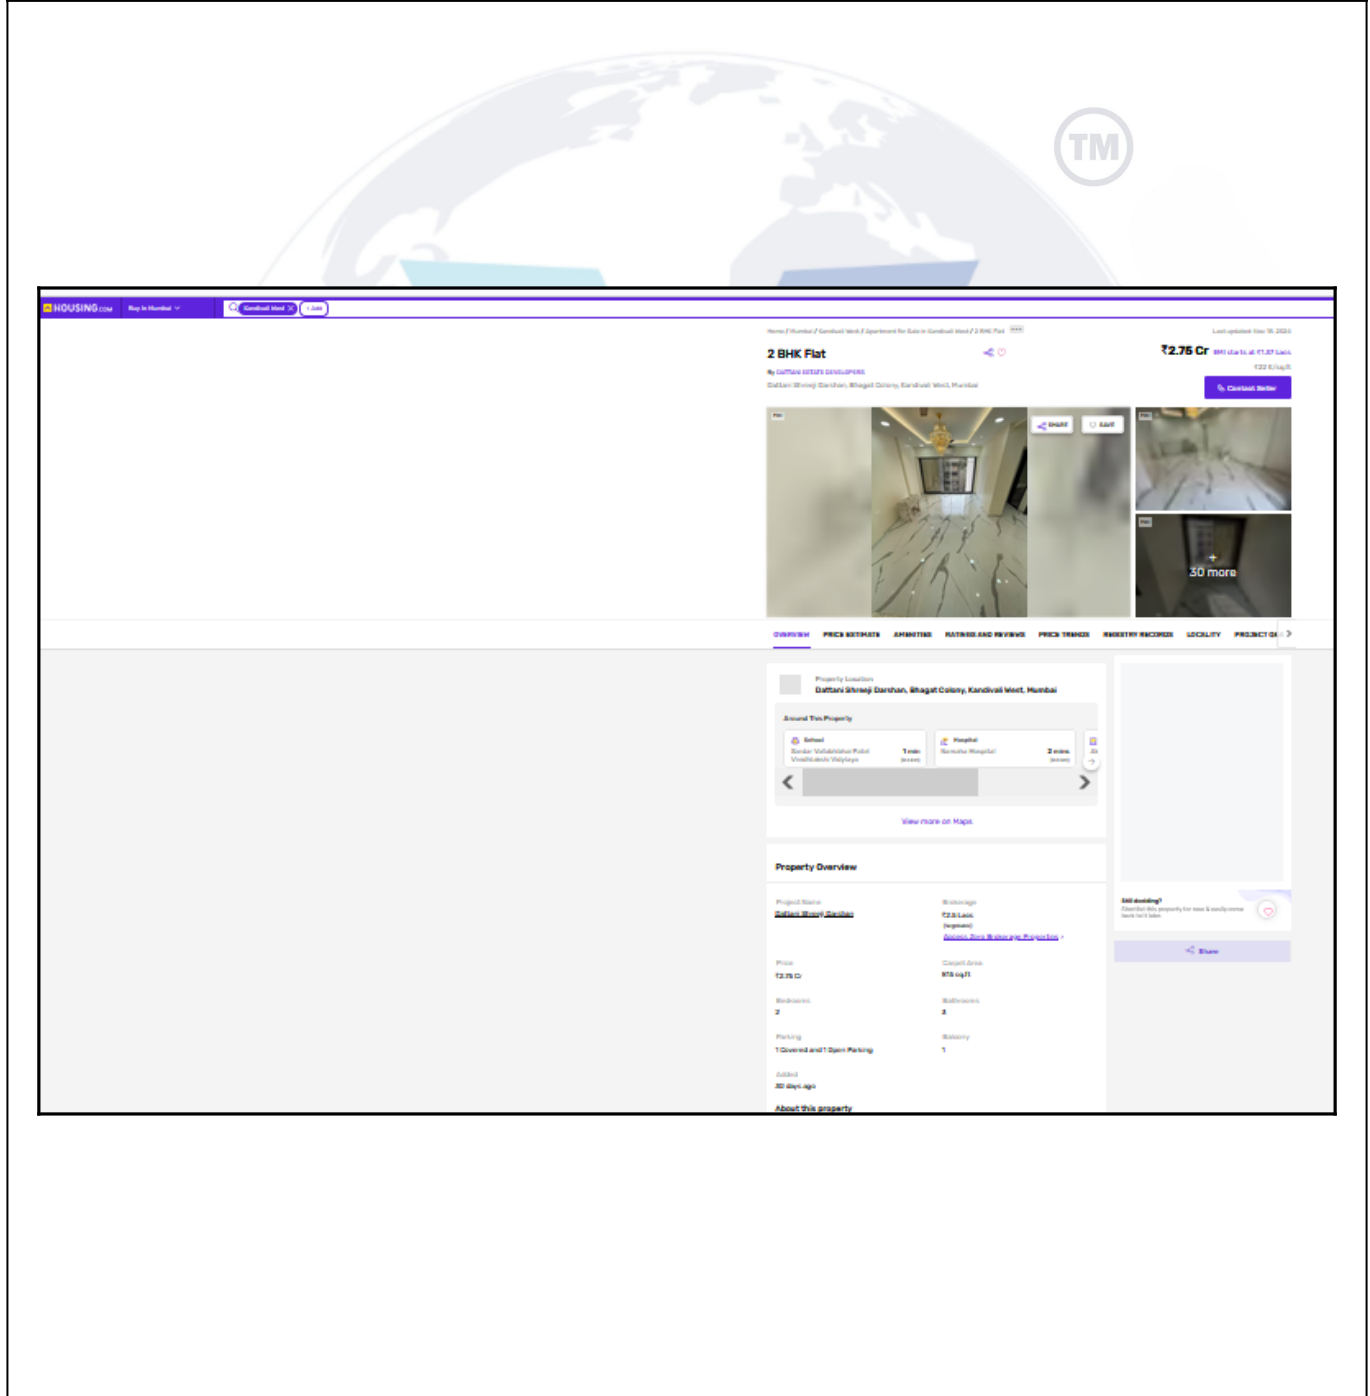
TM

HOUSING.com Buy in Mumbai Kandivali West + Add

Home / Mumbai / Kandivali West / Apartment for Sale in Kandivali West / 2 BHK Flat

Last updated: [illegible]

2 BHK Flat

By DATTANI ESTATE DEVELOPERS

Dattani Shreeji Darshan, Bhagat Colony, Kandivali West, Mumbai

₹2.75 Cr EMI starts at ₹1.37 Lacs

₹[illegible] K/sq.ft

Contact Seller

SHARE SAVE

+ 30 more

OVERVIEW PRICE ESTIMATE AMENITIES RATINGS AND REVIEWS PRICE TRENDS REGISTRY RECORDS LOCALITY PROJECT DE

Property Location

Dattani Shreeji Darshan, Bhagat Colony, Kandivali West, Mumbai

Around This Property

School
Sardar Vallabhbhai Patel Vividhlakshi Vidyalaya
1 min (Access)

Hospital
Namaha Hospital
2 mins (Access)

View more on Maps

Property Overview

Project Name
Dattani Shreeji Darshan

Brokerage
₹2.5 Lacs (negotiable)
Access Zero Brokerage Properties

Price
₹2.75 Cr

Carpet Area
875 sq.ft

Bedrooms
2

Bathrooms
2

Parking
1 Covered and 1 Open Parking

Balcony
1

Added
30 days ago

About this property

Still deciding?
Shortlist this property for now & easily come back to it later.

Share